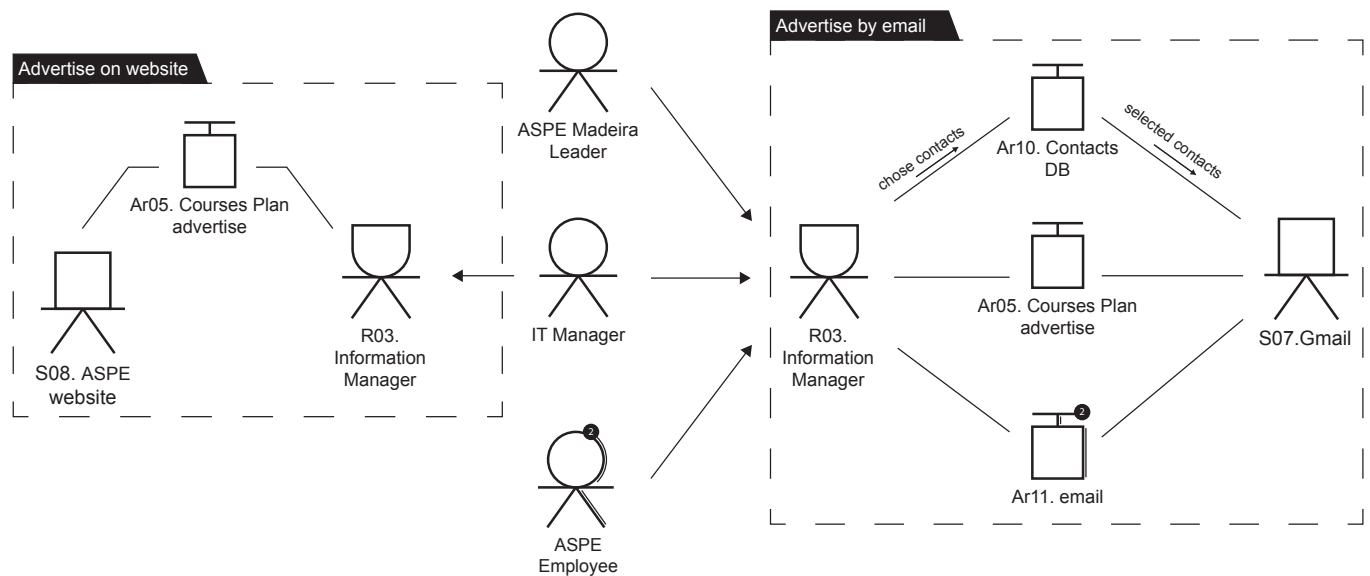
Advertise on website

Ar05. Courses Plan advertise

S08. ASPE website

R03. Information Manager

ASPE Madeira Leader

IT Manager

2

ASPE Employee

Advertise by email

chose contacts

Ar10. Contacts DB

selected contacts

R03. Information Manager

Ar05. Courses Plan advertise

S07.Gmail

2

Ar11. email